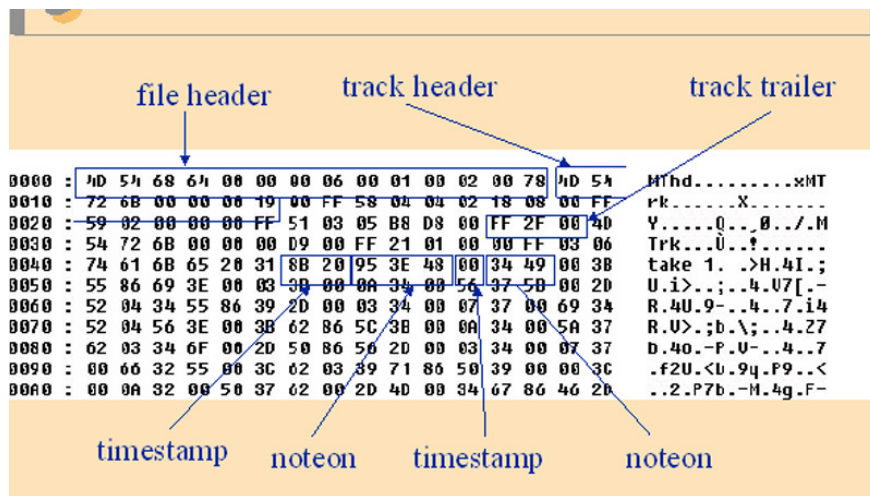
file header

track header

track trailer

0000 : 4D 54 68 64 00 00 00 06 00 01 00 02 00 78 4D 54 MThd........xMT
0010 : 72 6B 00 00 00 19 00 FF 58 04 04 02 18 08 00 FF rk......X.......
0020 : 59 02 00 00 00 FF 51 03 05 B8 D8 00 FF 2F 00 4D Y.....Q...Ø../.M
0030 : 54 72 6B 00 00 00 D9 00 FF 21 01 00 00 FF 03 06 Trk...Ù..!......
0040 : 74 61 6B 65 20 31 8B 20 95 3E 48 00 34 49 00 3B take 1. .>H.4I.;
0050 : 55 86 69 3E 00 03 30 00 0A 34 00 56 37 5B 00 2D U.i>..;..4.V7[.-
0060 : 52 04 34 55 86 39 2D 00 03 34 00 07 37 00 69 34 R.4U.9-..4..7.i4
0070 : 52 04 56 3E 00 3B 62 B6 5C 3B 00 0A 34 00 5A 37 R.V>.;b.\;..4.Z7
0080 : 62 03 34 6F 00 2D 50 86 56 2D 00 03 34 00 07 37 b.4o.-P.V-..4..7
0090 : 00 66 32 55 00 3C 62 03 39 71 86 50 39 00 00 3C .f2U.<b.9q.P9..<
00A0 : 00 0A 32 00 50 37 62 00 2D 4D 00 34 67 86 46 2D ..2.P7b.-M.4g.F-

timestamp

noteon

timestamp

noteon